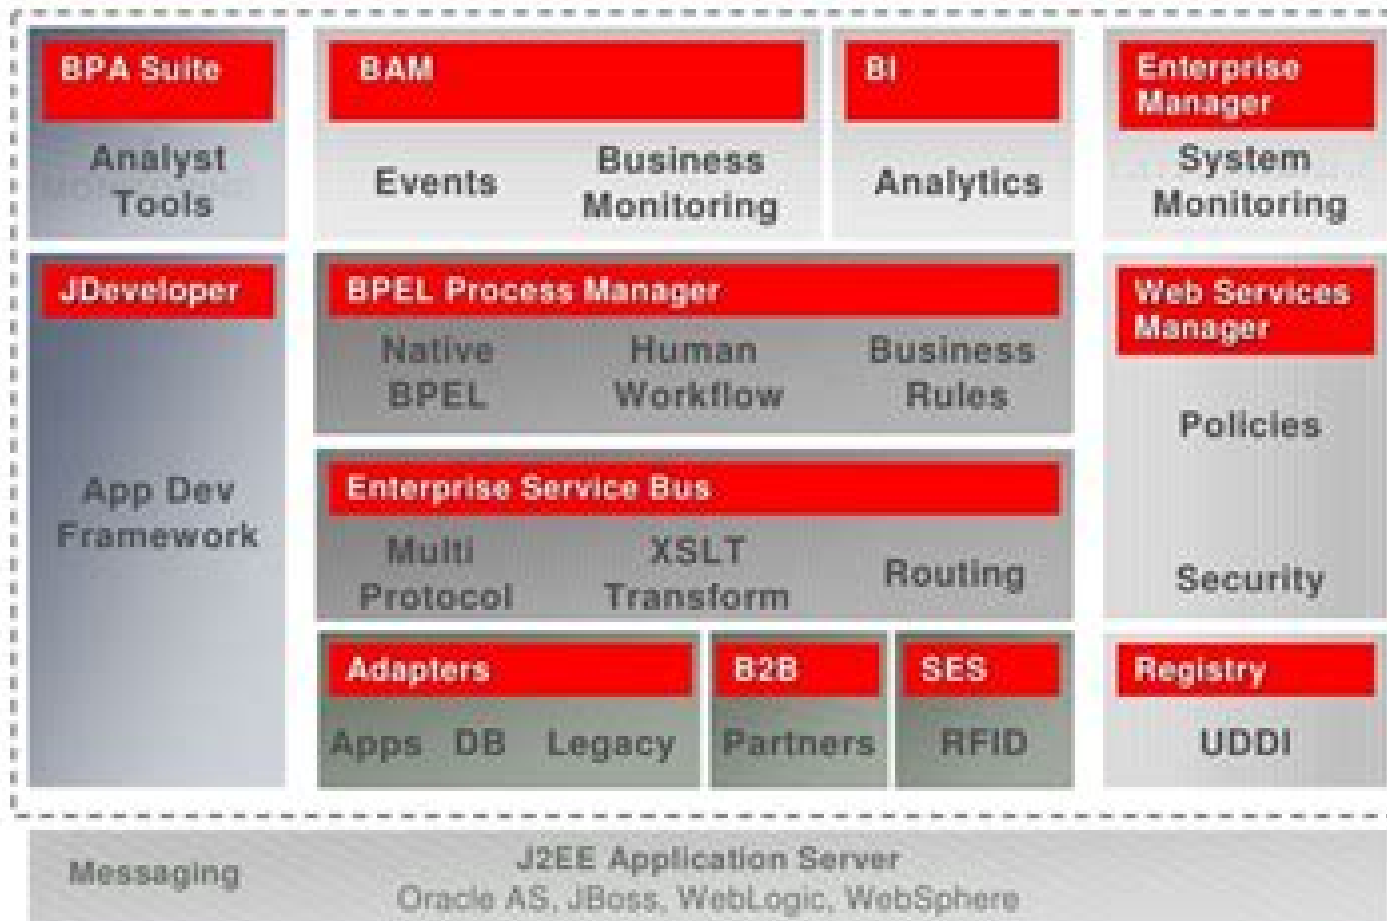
BPA Suite

Analyst Tools

BAM

Events

Business Monitoring

BI

Analytics

Enterprise Manager

System Monitoring

JDeveloper

App Dev Framework

BPEL Process Manager

Native BPEL

Human Workflow

Business Rules

Web Services Manager

Policies

Security

Enterprise Service Bus

Multi Protocol

XSLT Transform

Routing

Adapters

Apps DB Legacy

B2B

Partners

SES

RFID

Registry

UDDI

Messaging

J2EE Application Server
Oracle AS, JBoss, WebLogic, WebSphere